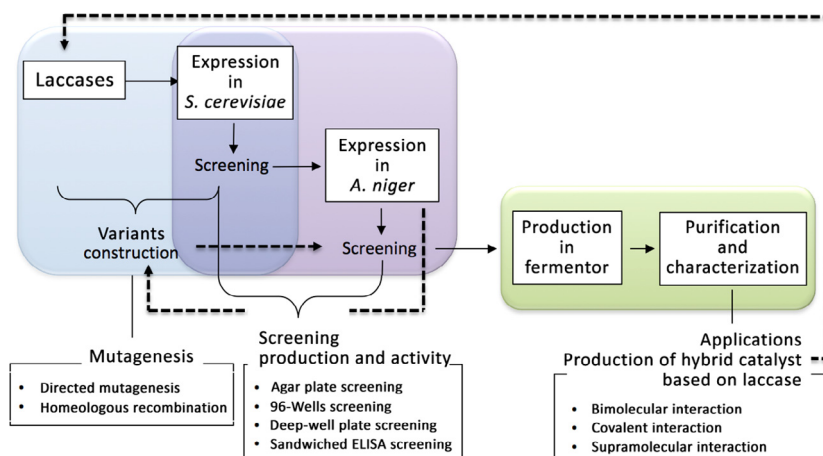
Laccases

Expression in *S. cerevisiae*

Screening

Expression in *A. niger*

Variants construction

Screening

Production in fermentor

Purification and characterization

Mutagenesis

- Directed mutagenesis
- Homeologous recombination

Screening production and activity

- Agar plate screening
- 96-Wells screening
- Deep-well plate screening
- Sandwiched ELISA screening

Applications
Production of hybrid catalyst based on laccase

- Bimolecular interaction
- Covalent interaction
- Supramolecular interaction